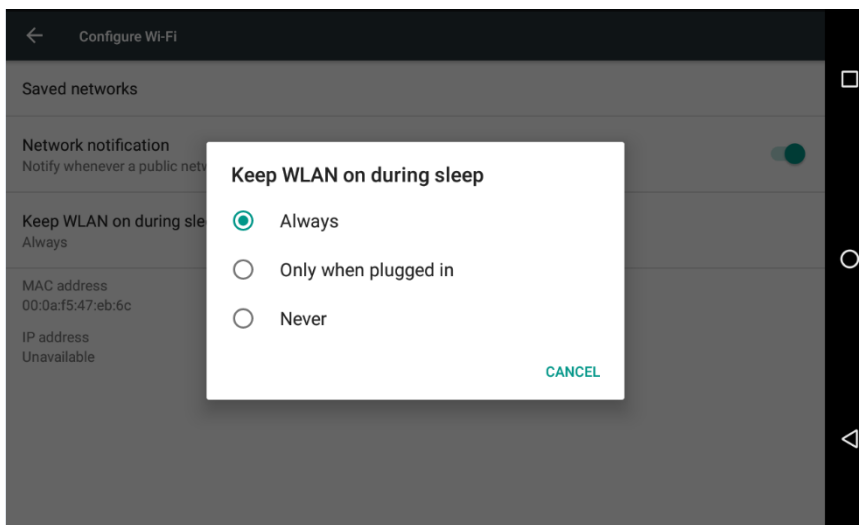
Configure Wi-Fi

Saved networks

Network notification
Notify whenever a public netw

Keep WLAN on during sle
Always

MAC address
00:0a:f5:47:eb:6c

IP address
Unavailable

Keep WLAN on during sleep

Always

Only when plugged in

Never

CANCEL